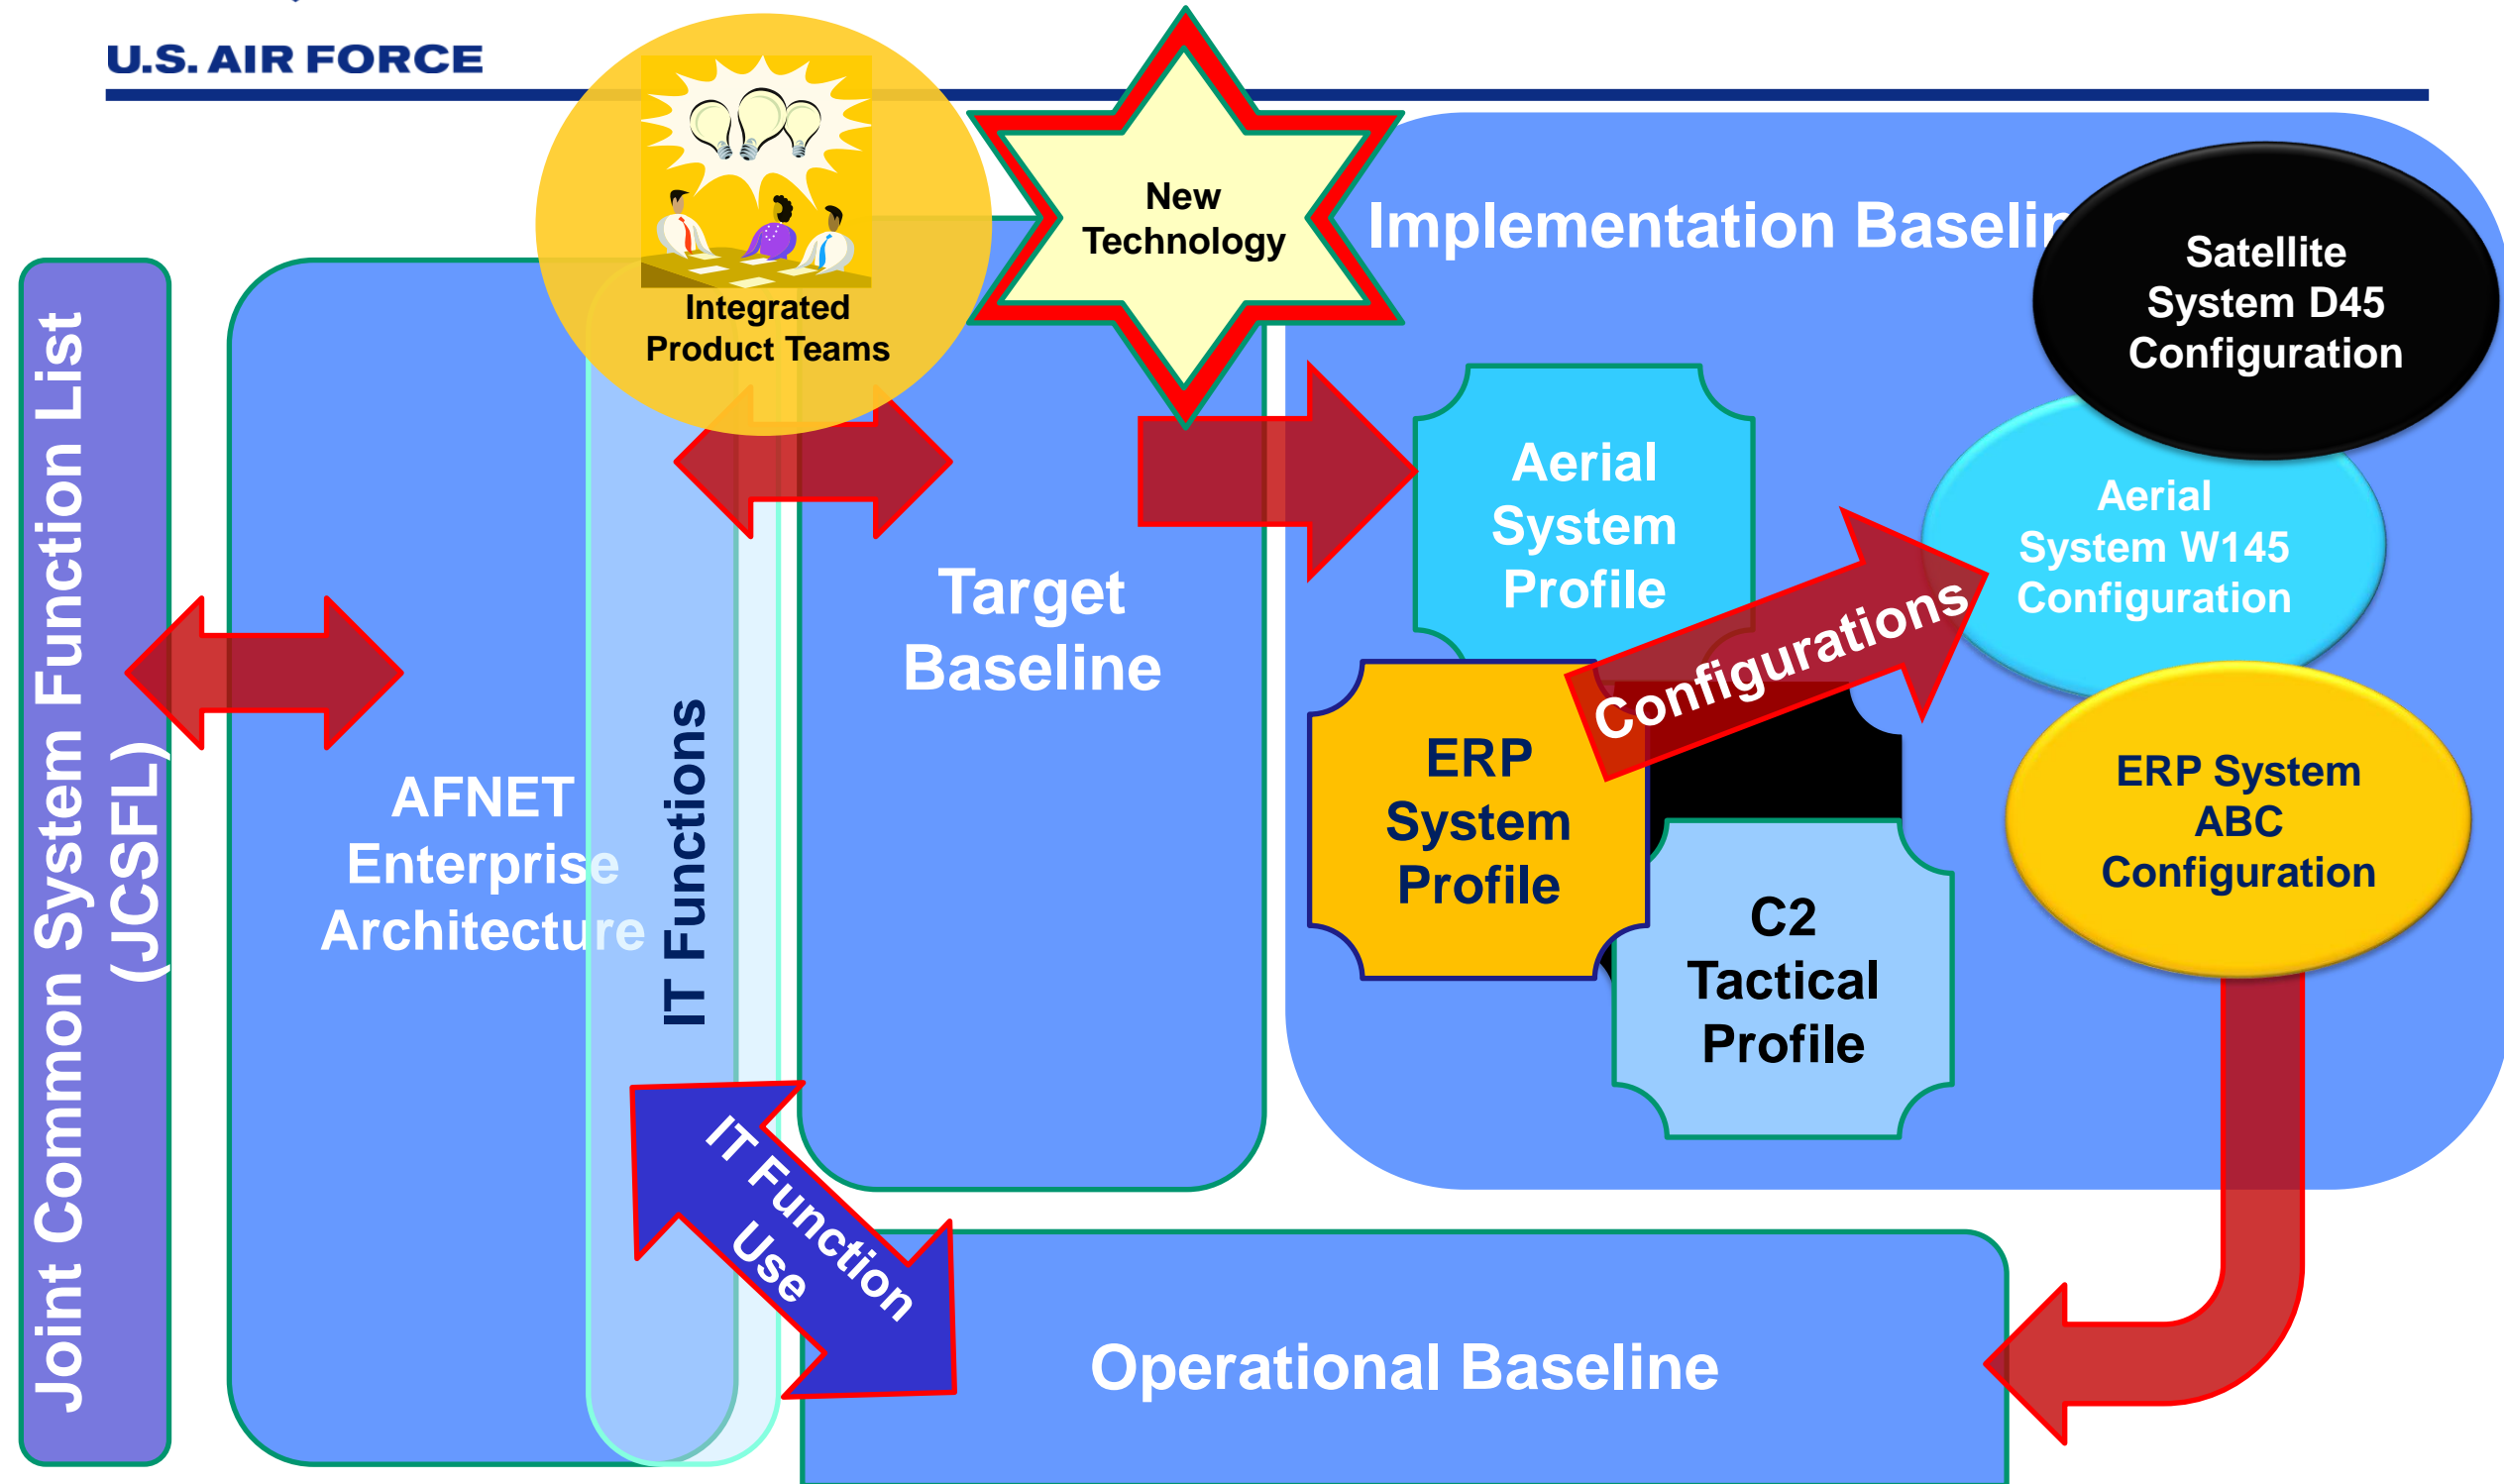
U.S. AIR FORCE

Joint Common System Function List (JCSFL)

Integrated Product Teams

New Technology

Implementation Baselin

Satellite System D45 Configuration

AFNET Enterprise Architecture

IT Functions

Target Baseline

Aerial System Profile

Aerial System W145 Configuration

Configurations

ERP System Profile

C2 Tactical Profile

ERP System ABC Configuration

IT Function Use

Operational Baseline